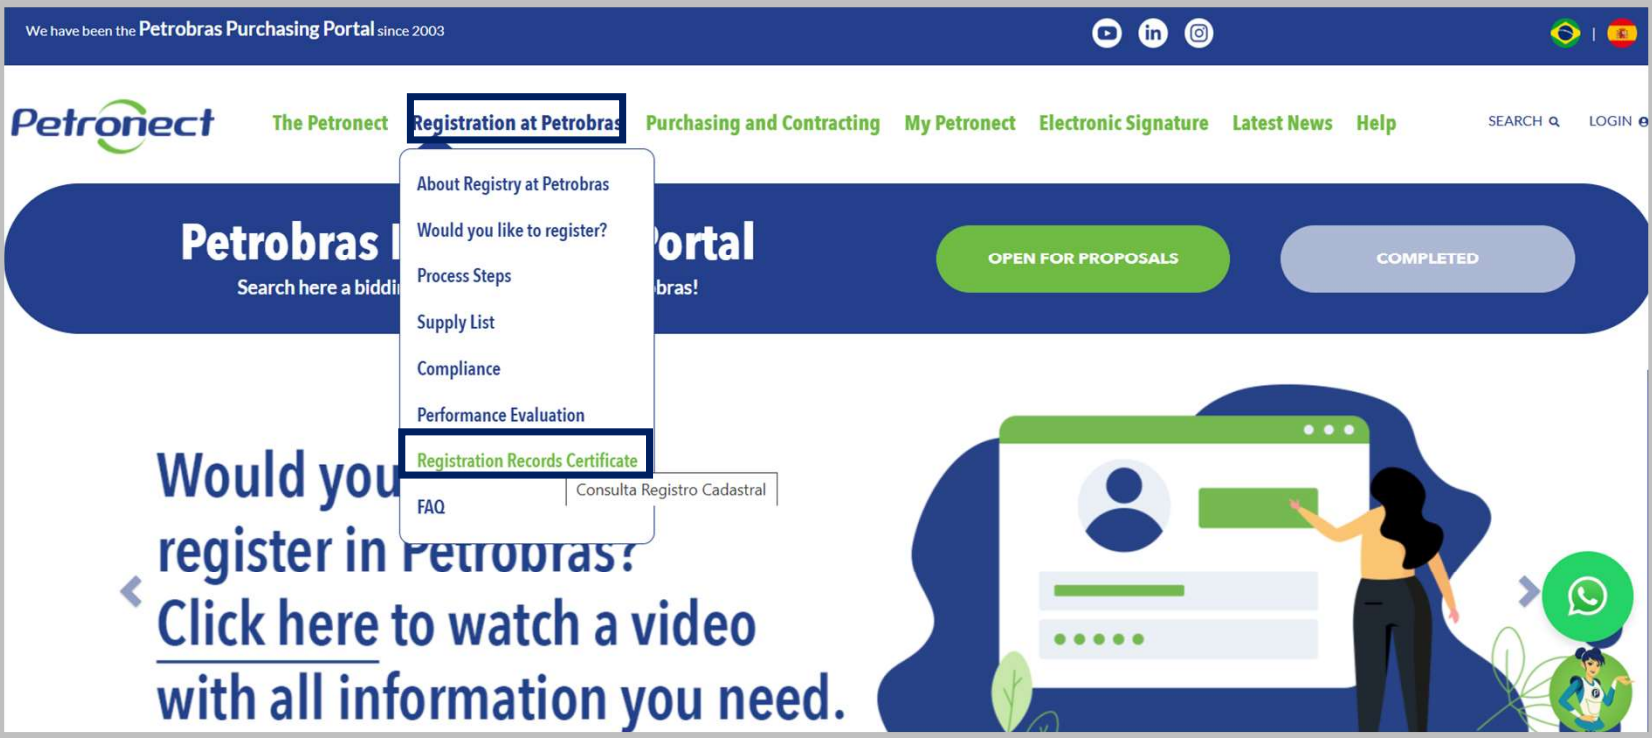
We have been the Petrobras Purchasing Portal since 2003

Petronect

The Petronect Registration at Petrobras Purchasing and Contracting My Petronect Electronic Signature Latest News Help SEARCH LOGIN

About Registry at Petrobras
Would you like to register?
Process Steps
Supply List
Compliance
Performance Evaluation
Registration Records Certificate
FAQ

Consulta Registro Cadastral

Petrobras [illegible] Portal
Search here a biddi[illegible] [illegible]bras!

OPEN FOR PROPOSALS

COMPLETED

Would you register in Petrobras?
Click here to watch a video with all information you need.